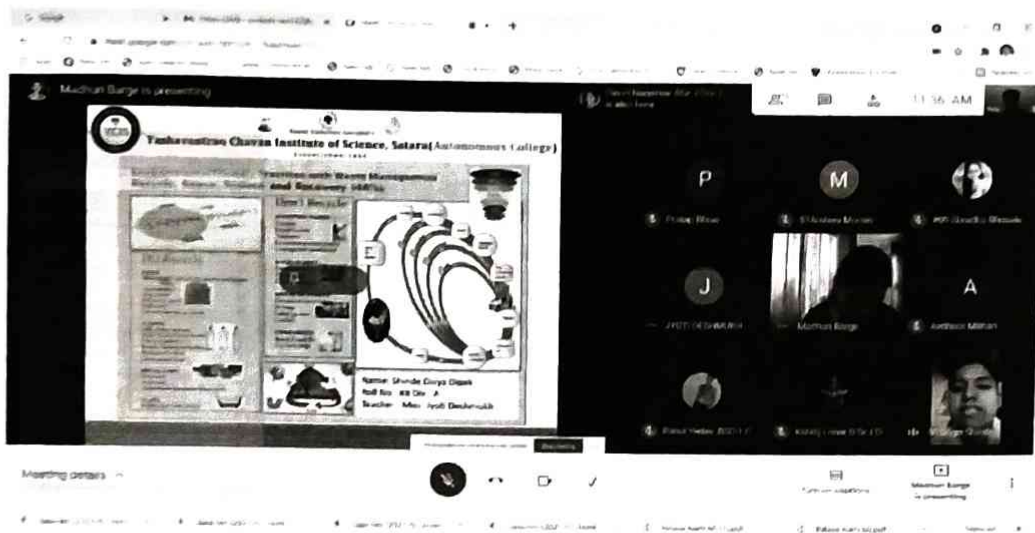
Madhuri Barge is presenting

Yashavantrao Chavan Institute of Science, Satara(Autonomous College)

and Recovery

Name: Shinde Divya Dipak
Roll No: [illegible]
Teacher: Mrs. Jyoti Deshmukh

11:36 AM

P
M
J
A

Madhuri Barge

Meeting details

Madhuri Barge is presenting